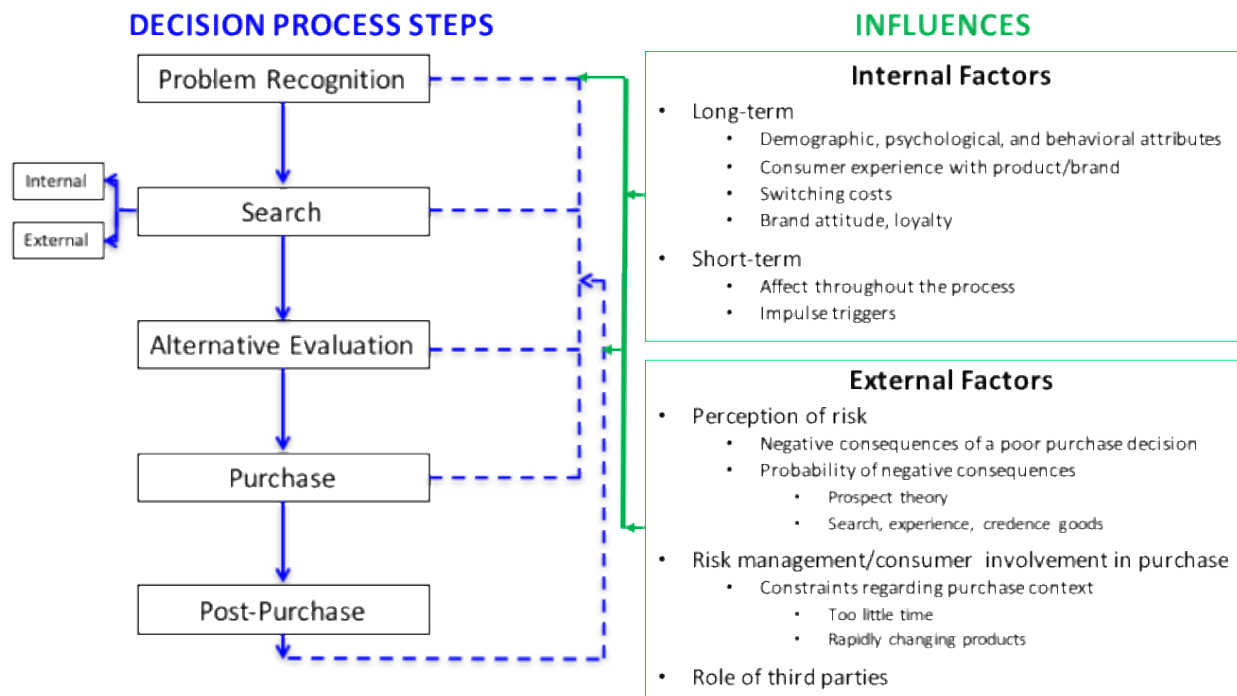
DECISION PROCESS STEPS

Problem Recognition

Search

Internal

External

Alternative Evaluation

Purchase

Post-Purchase

INFLUENCES

Internal Factors

• Long-term
  • Demographic, psychological, and behavioral attributes
  • Consumer experience with product/brand
  • Switching costs
  • Brand attitude, loyalty
• Short-term
  • Affect throughout the process
  • Impulse triggers

External Factors

• Perception of risk
  • Negative consequences of a poor purchase decision
  • Probability of negative consequences
    • Prospect theory
    • Search, experience, credence goods
• Risk management/consumer involvement in purchase
  • Constraints regarding purchase context
    • Too little time
    • Rapidly changing products
• Role of third parties